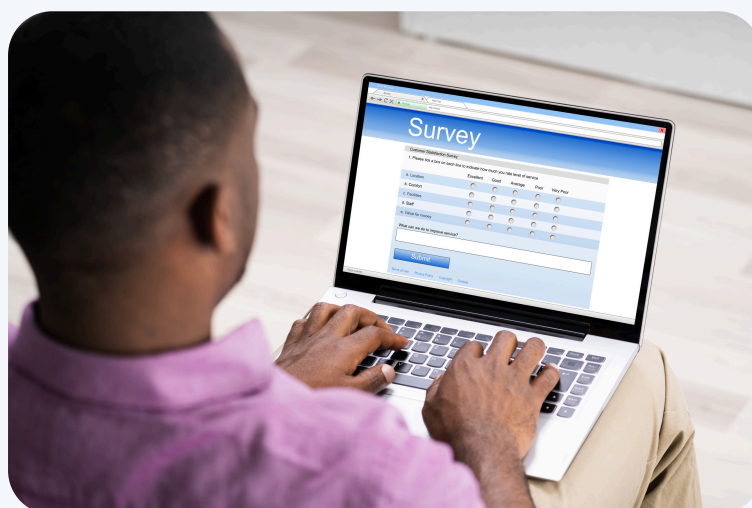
Survey

Customer Satisfaction Survey

1. Please tick a box on each line to indicate how much you rate level of service

| | Excellent | Good | Average | Poor | Very Poor |
|---|---|---|---|---|---|
| a. Location | | | | | |
| b. Comfort | | | | | |
| c. Facilities | | | | | |
| d. Staff | | | | | |
| e. Value for money | | | | | |

What can we do to improve service?

Submit